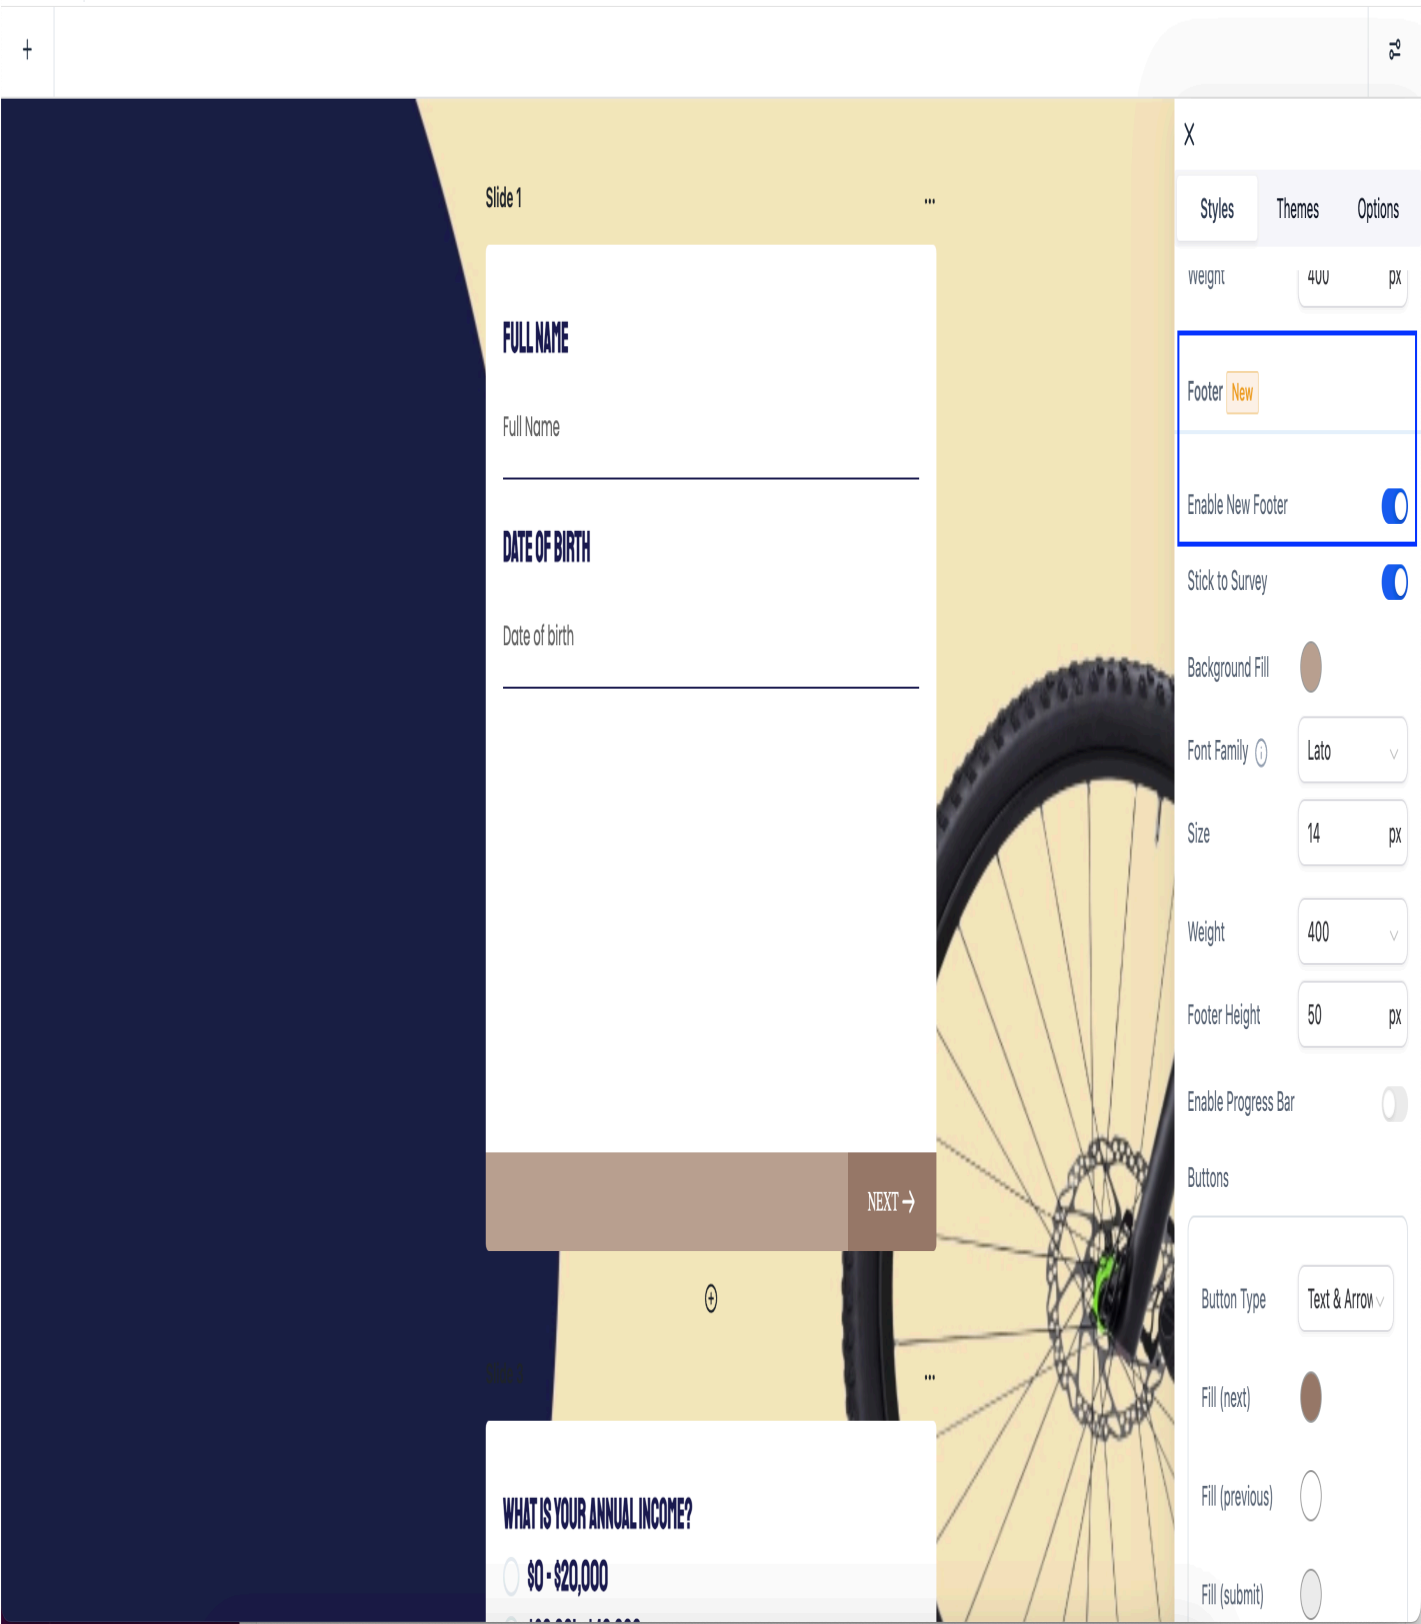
+

Slide 1

...

FULL NAME

Full Name

DATE OF BIRTH

Date of birth

NEXT →

...

WHAT IS YOUR ANNUAL INCOME?

$0 - $20,000

X

Styles Themes Options

Weight 400 px

Footer New

Enable New Footer

Stick to Survey

Background Fill

Font Family Lato

Size 14 px

Weight 400

Footer Height 50 px

Enable Progress Bar

Buttons

Button Type Text & Arrow

Fill (next)

Fill (previous)

Fill (submit)